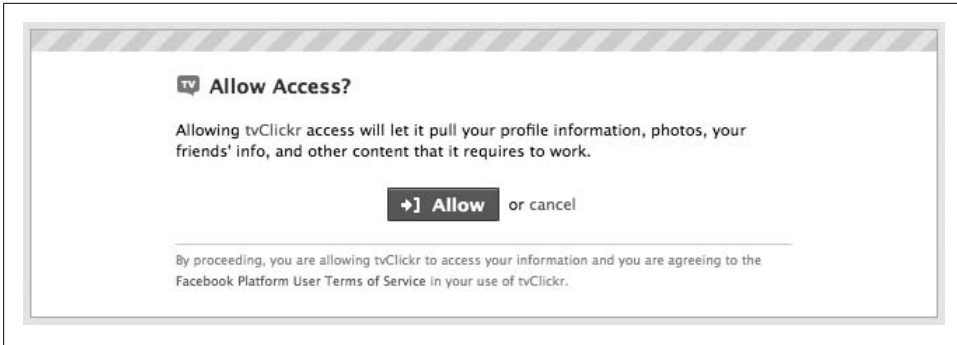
TV Allow Access?

Allowing tvClickr access will let it pull your profile information, photos, your friends' info, and other content that it requires to work.

Allow or cancel

By proceeding, you are allowing tvClickr to access your information and you are agreeing to the Facebook Platform User Terms of Service in your use of tvClickr.